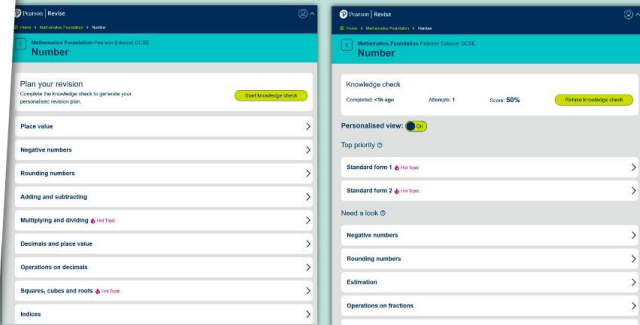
Pearson | Revise

Home > Mathematics Foundation > Number

Mathematics Foundation Pearson Edexcel GCSE
Number

Plan your revision
Complete the knowledge check to generate your personalised revision plan.

Start knowledge check

Place value

Negative numbers

Rounding numbers

Adding and subtracting

Multiplying and dividing Hot Topic

Decimals and place value

Operations on decimals

Squares, cubes and roots Hot Topic

Indices

Pearson | Revise

Home > Mathematics Foundation > Number

Mathematics Foundation Pearson Edexcel GCSE
Number

Knowledge check
Completed: <1h ago Attempts: 1 Score: 50%

Retake knowledge check

Personalised view: On

Top priority

Standard form 1 Hot Topic

Standard form 2 Hot Topic

Need a look

Negative numbers

Rounding numbers

Estimation

Operations on fractions